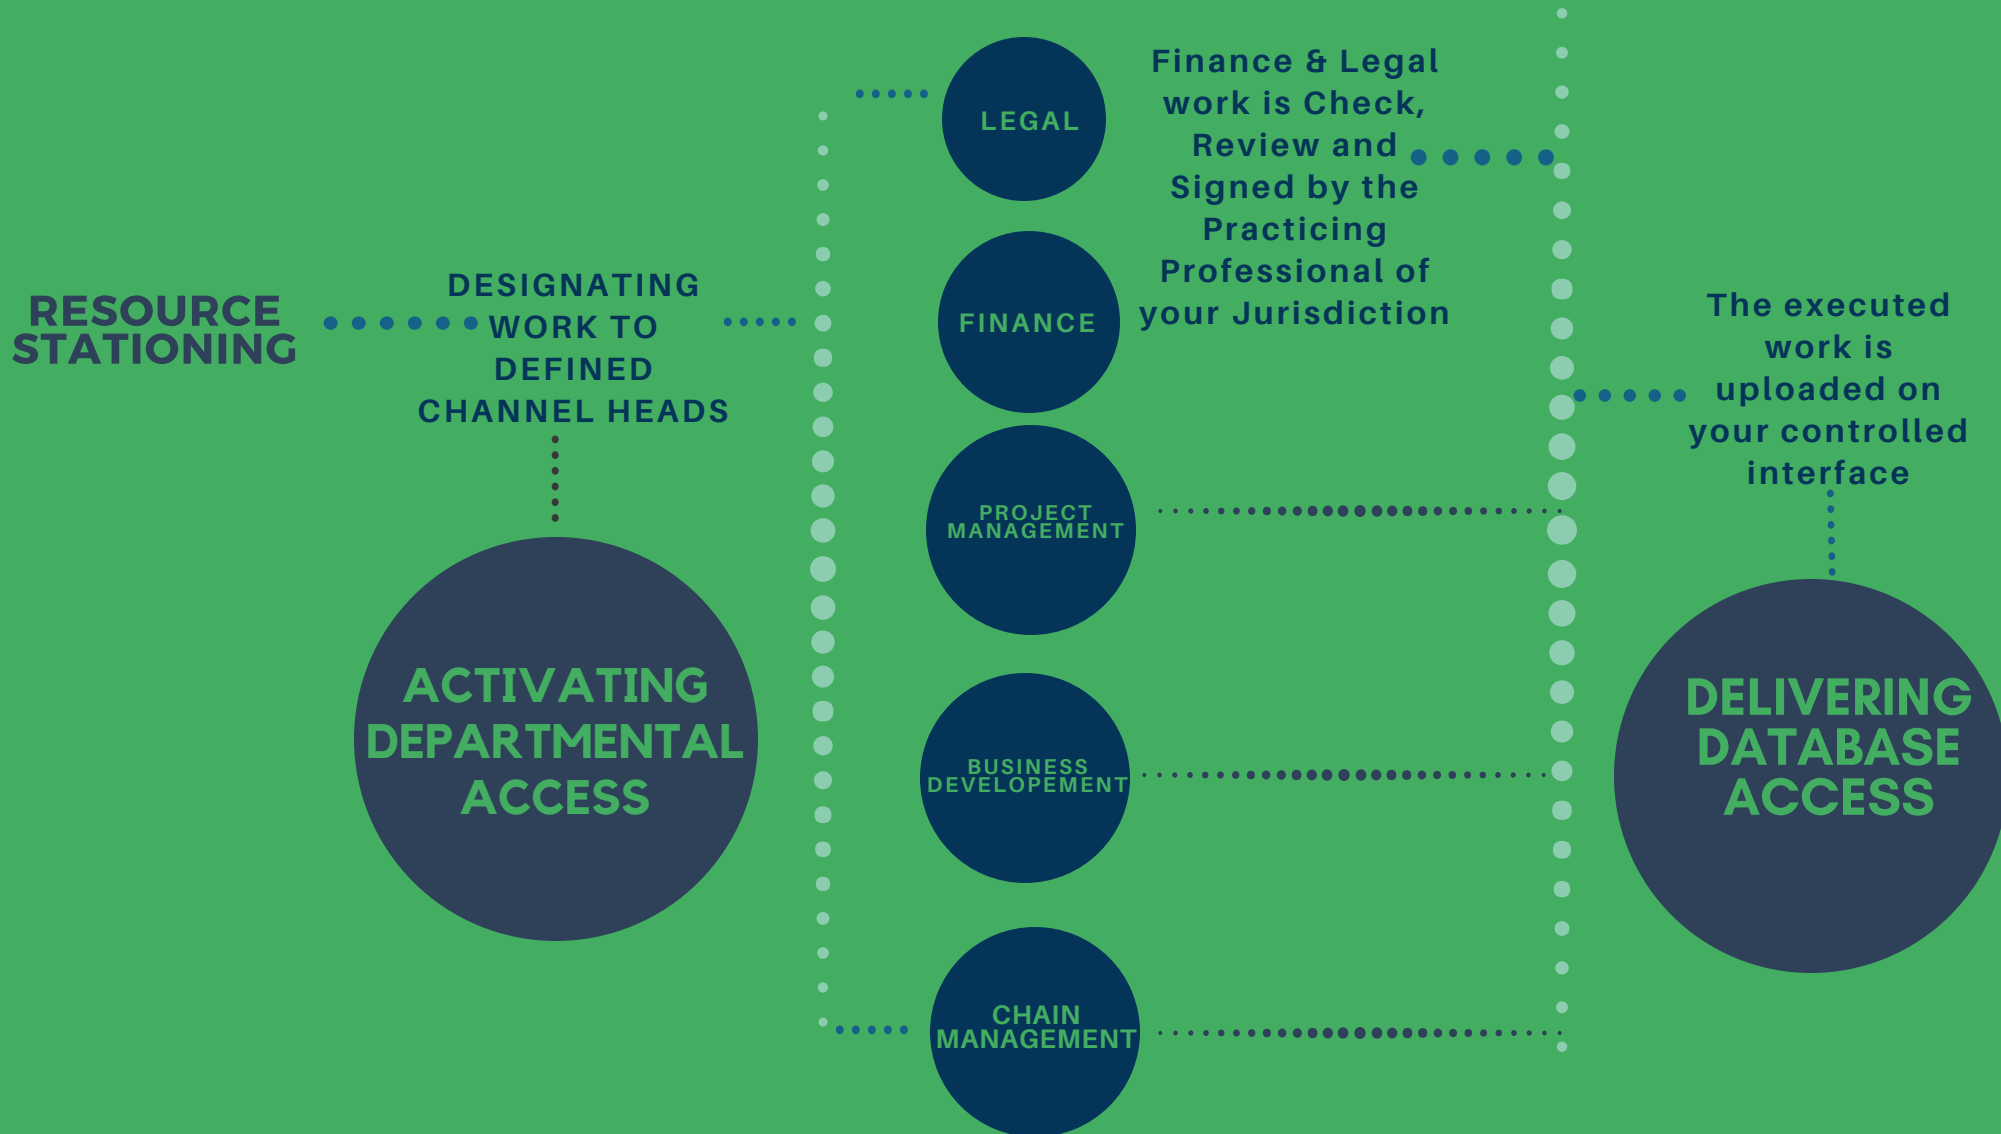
RESOURCE STATIONING

DESIGNATING WORK TO DEFINED CHANNEL HEADS

ACTIVATING DEPARTMENTAL ACCESS

LEGAL

FINANCE

PROJECT MANAGEMENT

BUSINESS DEVELOPEMENT

CHAIN MANAGEMENT

Finance & Legal work is Check, Review and Signed by the Practicing Professional of your Jurisdiction

The executed work is uploaded on your controlled interface

DELIVERING DATABASE ACCESS